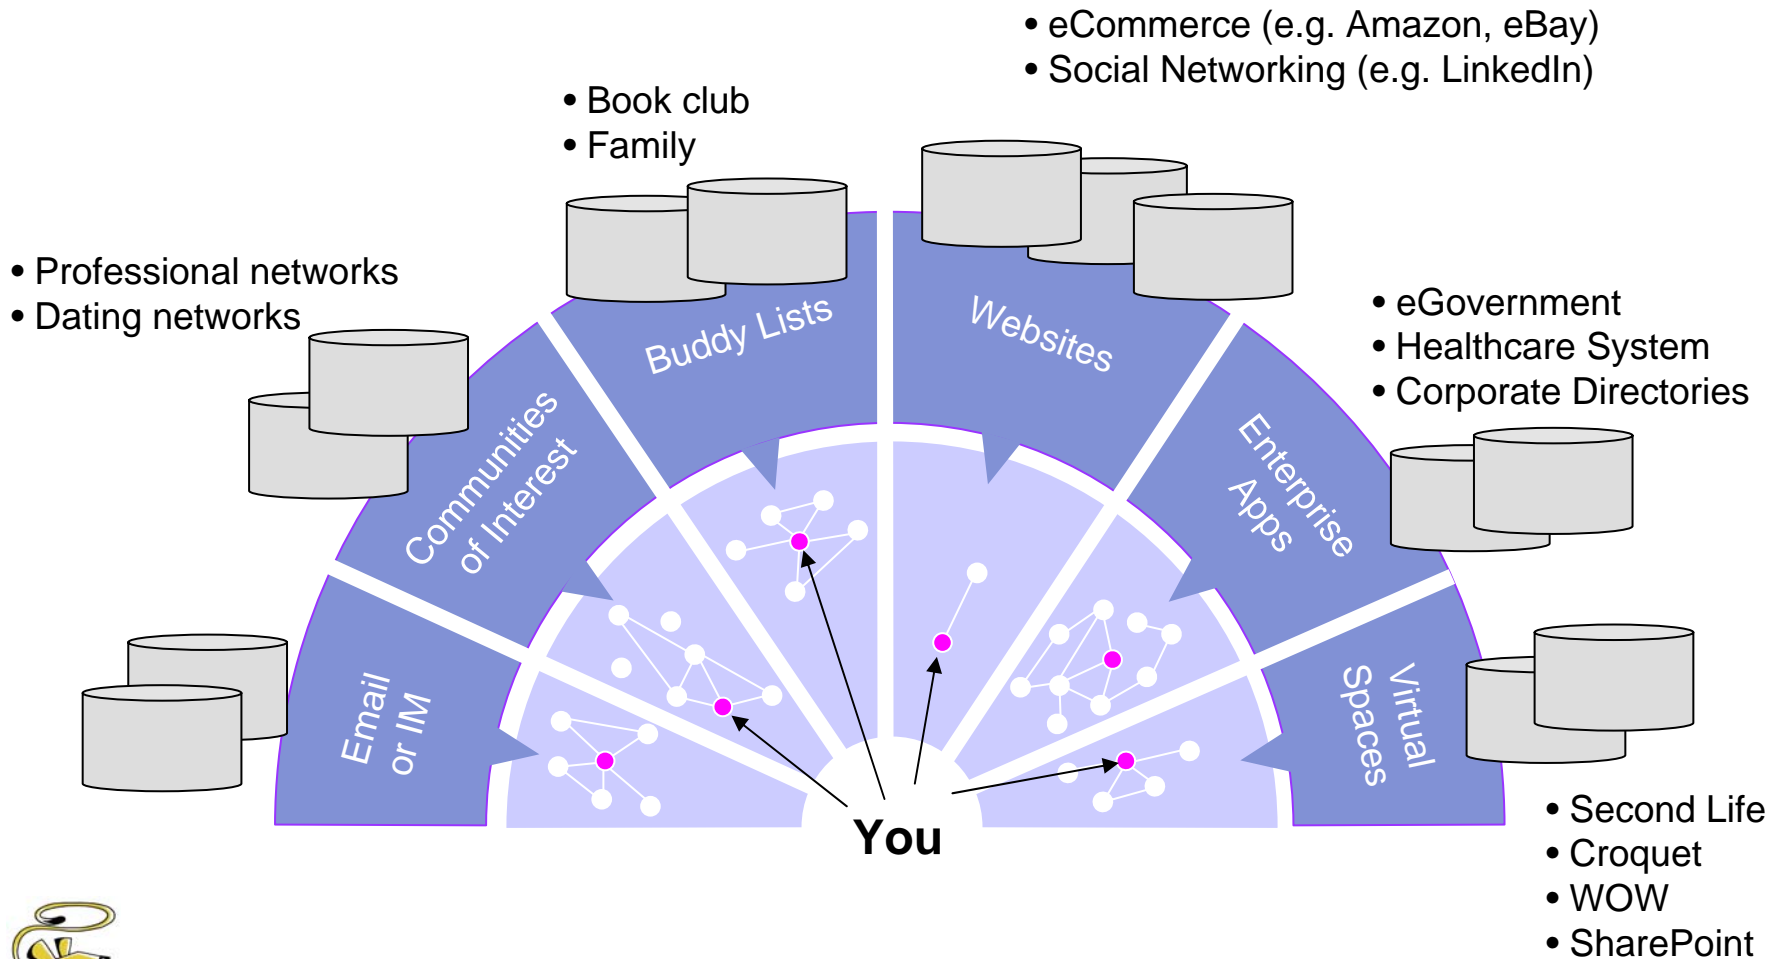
• eCommerce (e.g. Amazon, eBay)
• Social Networking (e.g. LinkedIn)

• Book club
• Family

• Professional networks
• Dating networks

• eGovernment
• Healthcare System
• Corporate Directories

Buddy Lists

Websites

Communities of Interest

Enterprise Apps

Email or IM

Virtual Spaces

You

• Second Life
• Croquet
• WOW
• SharePoint